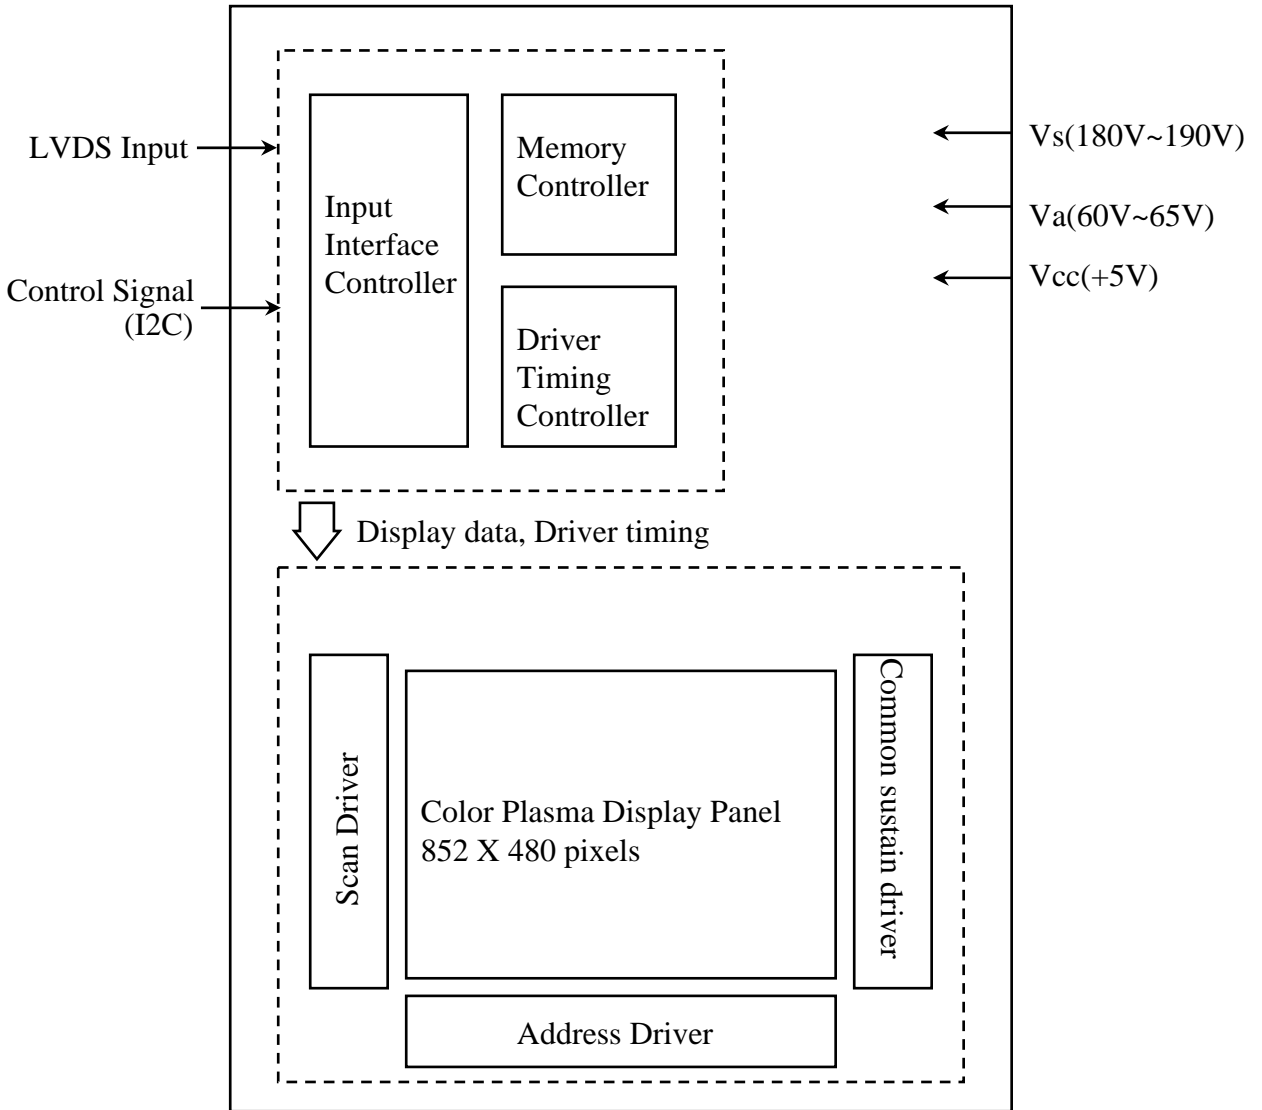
LVDS Input

Control Signal (I2C)

Input Interface Controller

Memory Controller

Driver Timing Controller

Vs(180V~190V)

Va(60V~65V)

Vcc(+5V)

Display data, Driver timing

Scan Driver

Color Plasma Display Panel
852 X 480 pixels

Common sustain driver

Address Driver